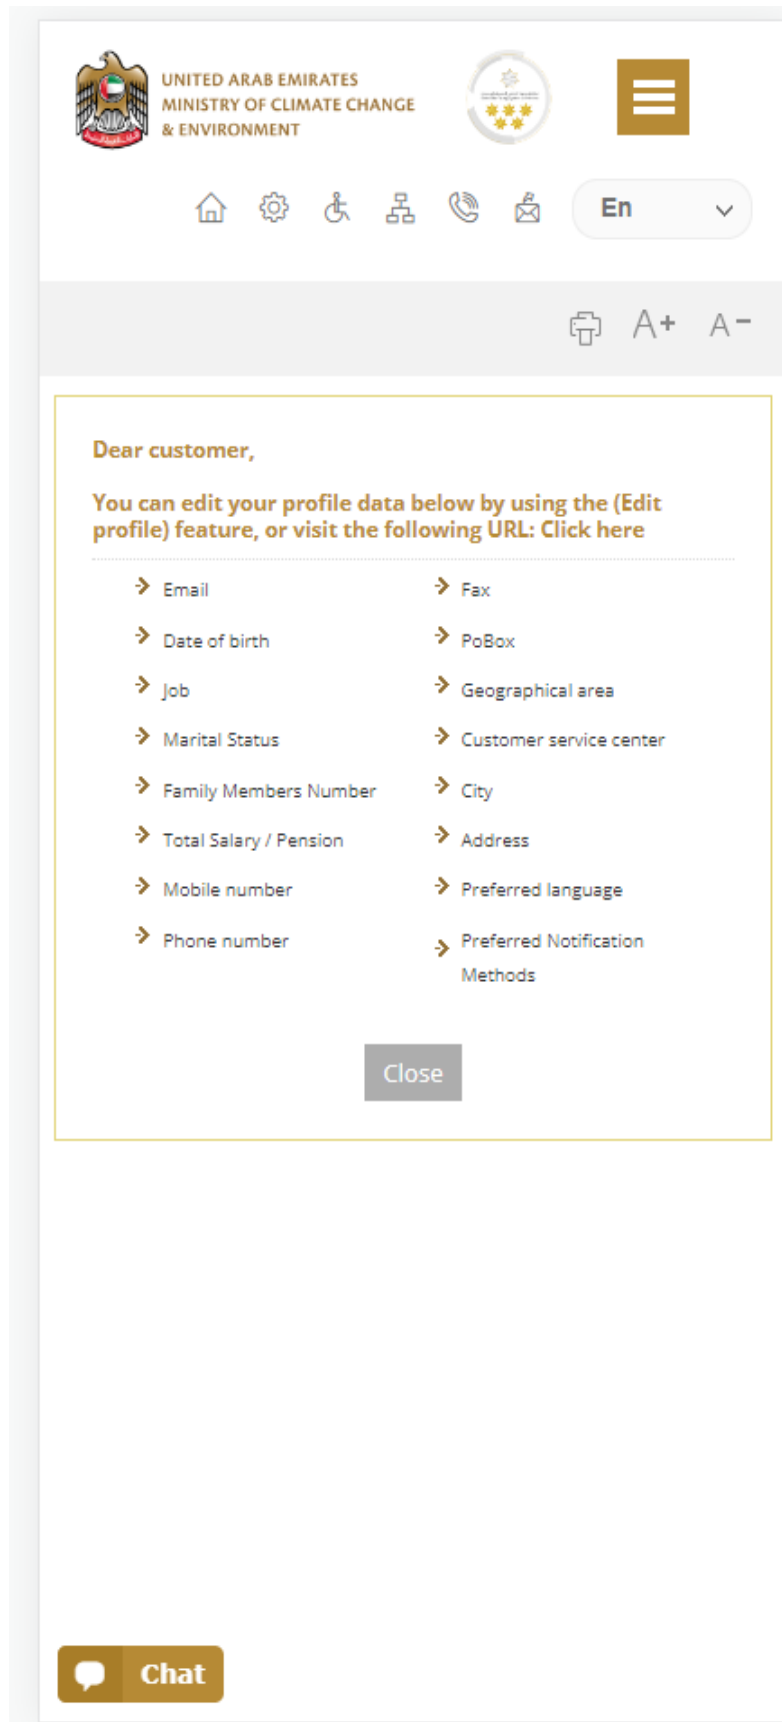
UNITED ARAB EMIRATES
MINISTRY OF CLIMATE CHANGE
& ENVIRONMENT

En

A+ A−

Dear customer,

You can edit your profile data below by using the (Edit profile) feature, or visit the following URL: Click here

Email
Date of birth
Job
Marital Status
Family Members Number
Total Salary / Pension
Mobile number
Phone number

Fax
PoBox
Geographical area
Customer service center
City
Address
Preferred language
Preferred Notification Methods

Close

Chat